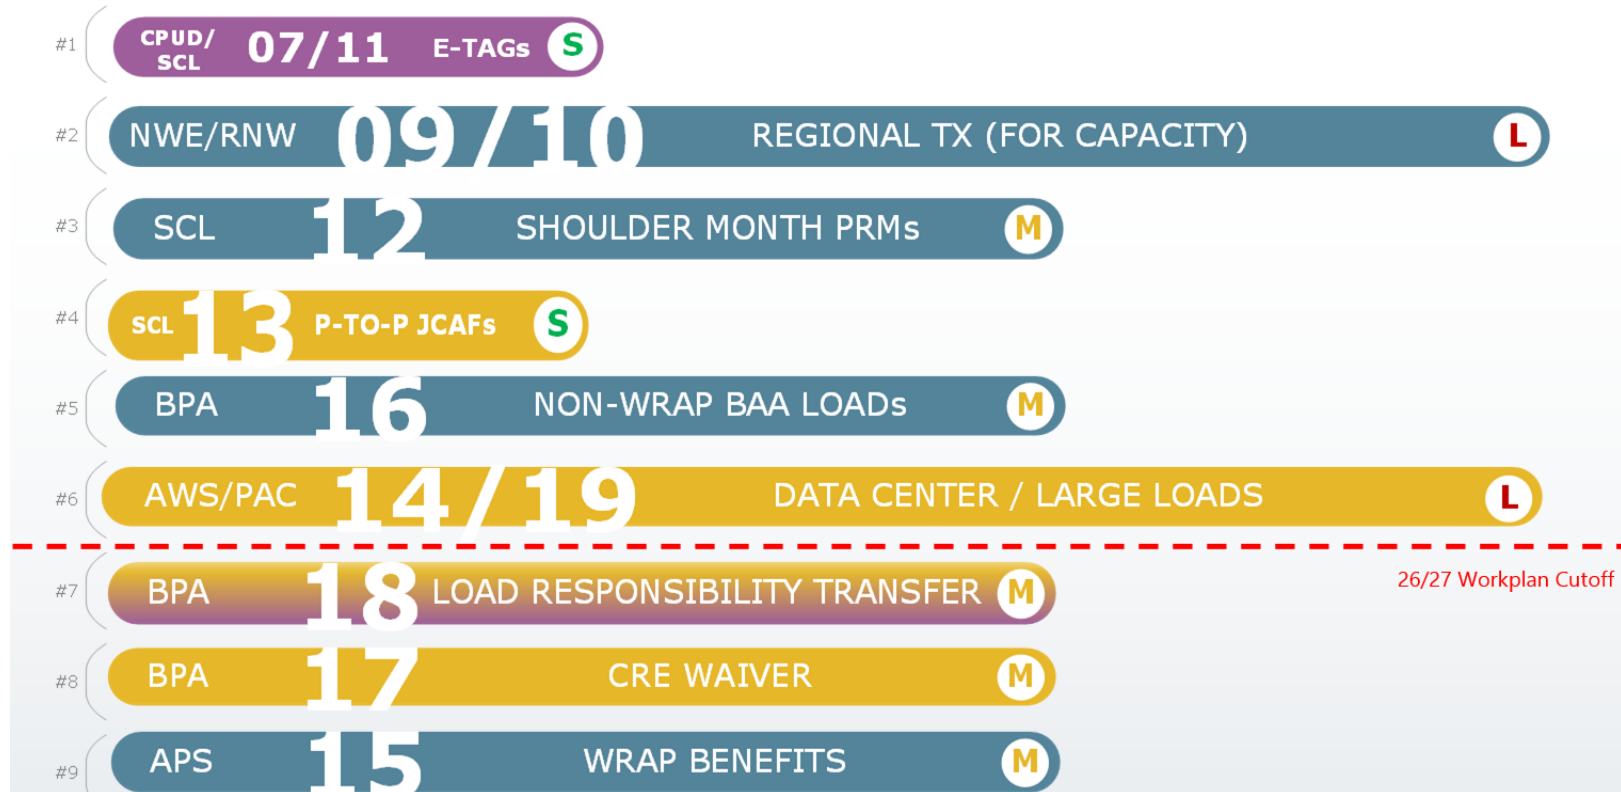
#1 CPUD/ SCL 07/11 E-TAGs S

#2 NWE/RNW 09/10 REGIONAL TX (FOR CAPACITY) L

#3 SCL 12 SHOULDER MONTH PRMs M

#4 SCL 13 P-TO-P JCAFs S

#5 BPA 16 NON-WRAP BAA LOADs M

#6 AWS/PAC 14/19 DATA CENTER / LARGE LOADS L

26/27 Workplan Cutoff

#7 BPA 18 LOAD RESPONSIBILITY TRANSFER M

#8 BPA 17 CRE WAIVER M

#9 APS 15 WRAP BENEFITS M